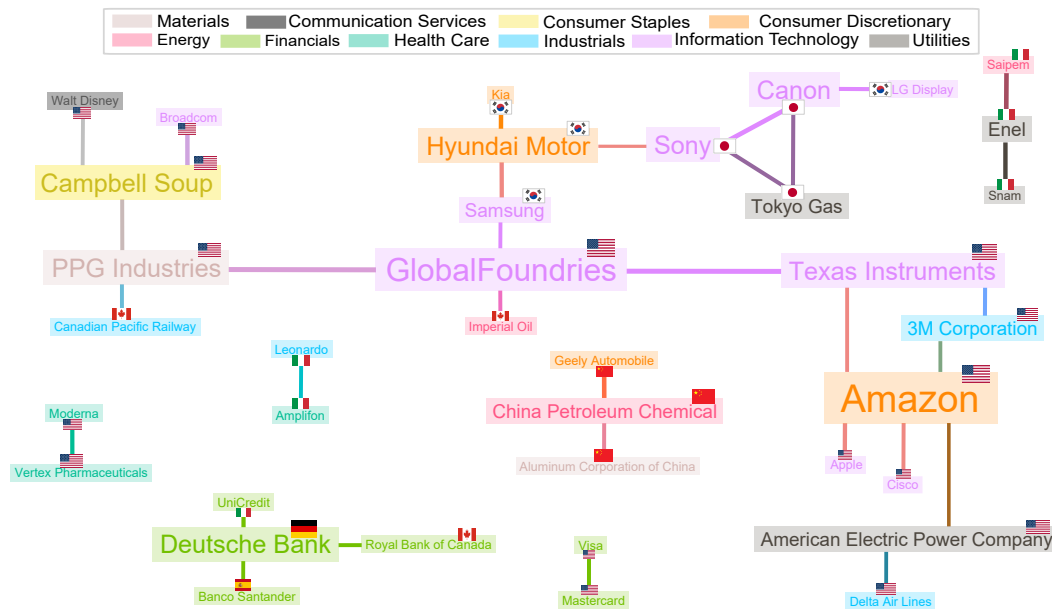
Materials Communication Services Consumer Staples Consumer Discretionary Energy Financials Health Care Industrials Information Technology Utilities

Walt Disney
Broadcom
Campbell Soup
PPG Industries
Canadian Pacific Railway
Kia
Hyundai Motor
Sony
Canon
LG Display
Tokyo Gas
Saipem
Enel
Snam
Samsung
GlobalFoundries
Texas Instruments
Imperial Oil
3M Corporation
Leonardo
Amplifon
Geely Automobile
China Petroleum Chemical
Amazon
Moderna
Vertex Pharmaceuticals
Aluminum Corporation of China
Apple
Cisco
UniCredit
Deutsche Bank
Royal Bank of Canada
Banco Santander
Visa
Mastercard
American Electric Power Company
Delta Air Lines